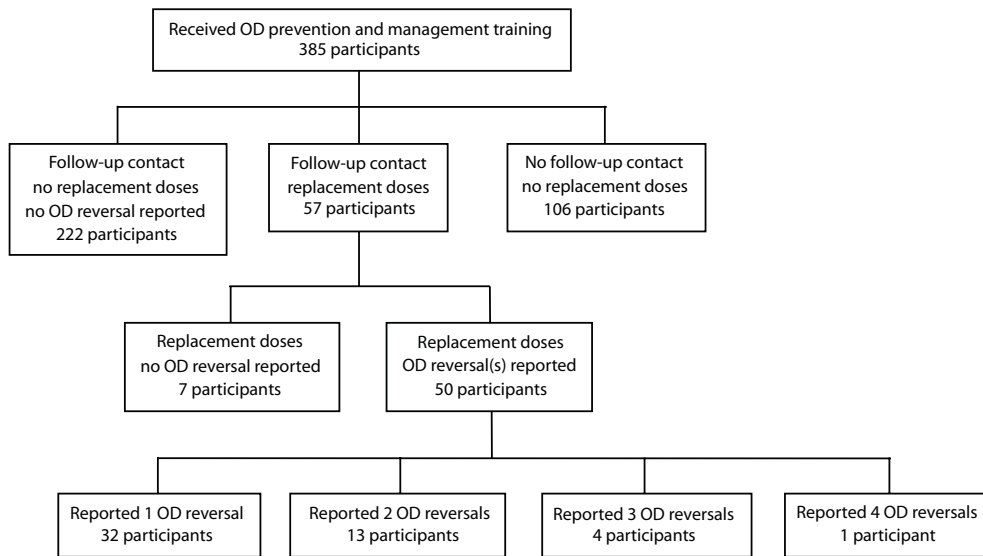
Received OD prevention and management training
385 participants

Follow-up contact
no replacement doses
no OD reversal reported
222 participants

Follow-up contact
replacement doses
57 participants

No follow-up contact
no replacement doses
106 participants

Replacement doses
no OD reversal reported
7 participants

Replacement doses
OD reversal(s) reported
50 participants

Reported 1 OD reversal
32 participants

Reported 2 OD reversals
13 participants

Reported 3 OD reversals
4 participants

Reported 4 OD reversals
1 participant